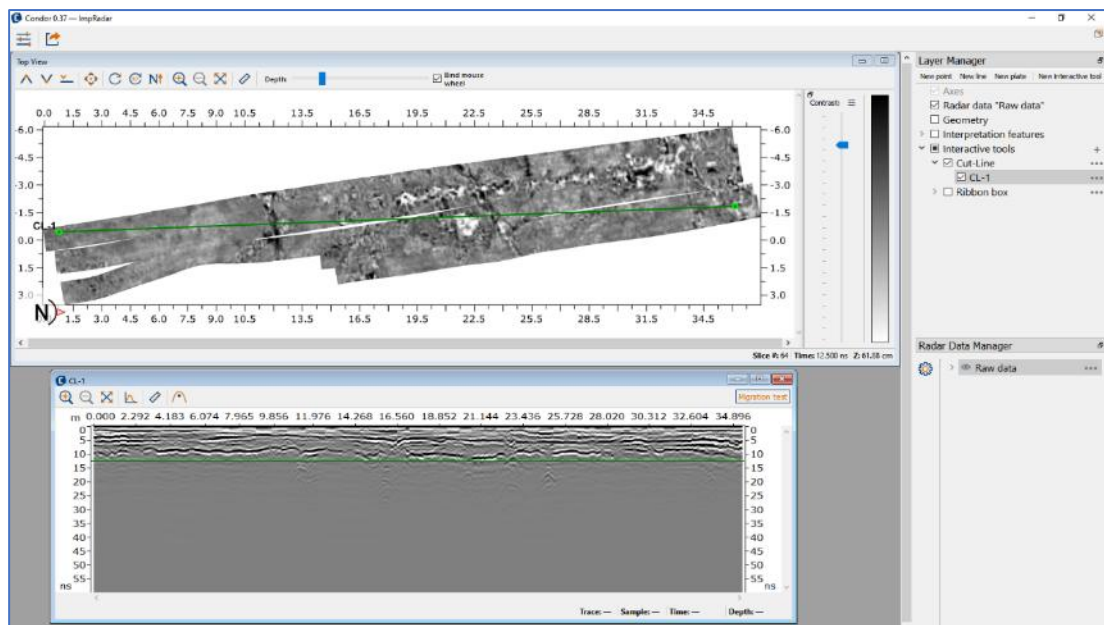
Condor 0.37 — ImpRadar

Top View

Depth

Bind mouse wheel

0.0 1.5 3.0 4.5 6.0 7.5 9.0 10.5 13.5 16.5 19.5 22.5 25.5 28.5 31.5 34.5

-6.0
-4.5
-3.0
-1.5
0.0
1.5
3.0

CL-1

N

Contrast

Slice #: 64 Time: 12.500 ns Z: 61.88 cm

Layer Manager

New point New line New plate New interactive tool

Axes
Radar data "Raw data"
Geometry
Interpretation features
Interactive tools
Cut-Line
CL-1
Ribbon box

Radar Data Manager

Raw data

CL-1

Migration test

m 0.000 2.292 4.183 6.074 7.965 9.856 11.976 14.268 16.560 18.852 21.144 23.436 25.728 28.020 30.312 32.604 34.896

0
5
10
15
20
25
30
35
40
45
50
55
ns

Trace: — Sample: — Time: — Depth: —